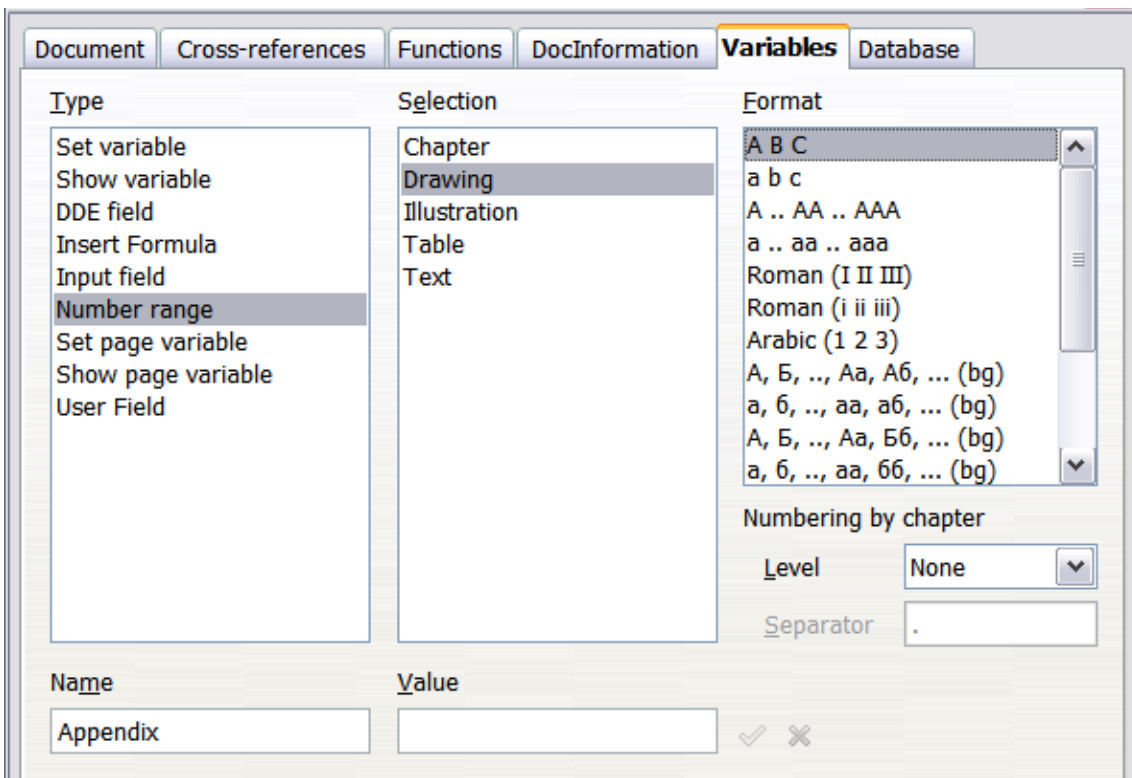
Document | Cross-references | Functions | DocInformation | Variables | Database

Type
Set variable
Show variable
DDE field
Insert Formula
Input field
Number range
Set page variable
Show page variable
User Field

Selection
Chapter
Drawing
Illustration
Table
Text

Format
A B C
a b c
A .. AA .. AAA
a .. aa .. aaa
Roman (I II III)
Roman (i ii iii)
Arabic (1 2 3)
А, Б, .., Аа, Аб, ... (bg)
а, б, .., аа, аб, ... (bg)
А, Б, .., Аа, Бб, ... (bg)
а, б, .., аа, бб, ... (bg)

Numbering by chapter
Level None
Separator .

Name
Appendix

Value